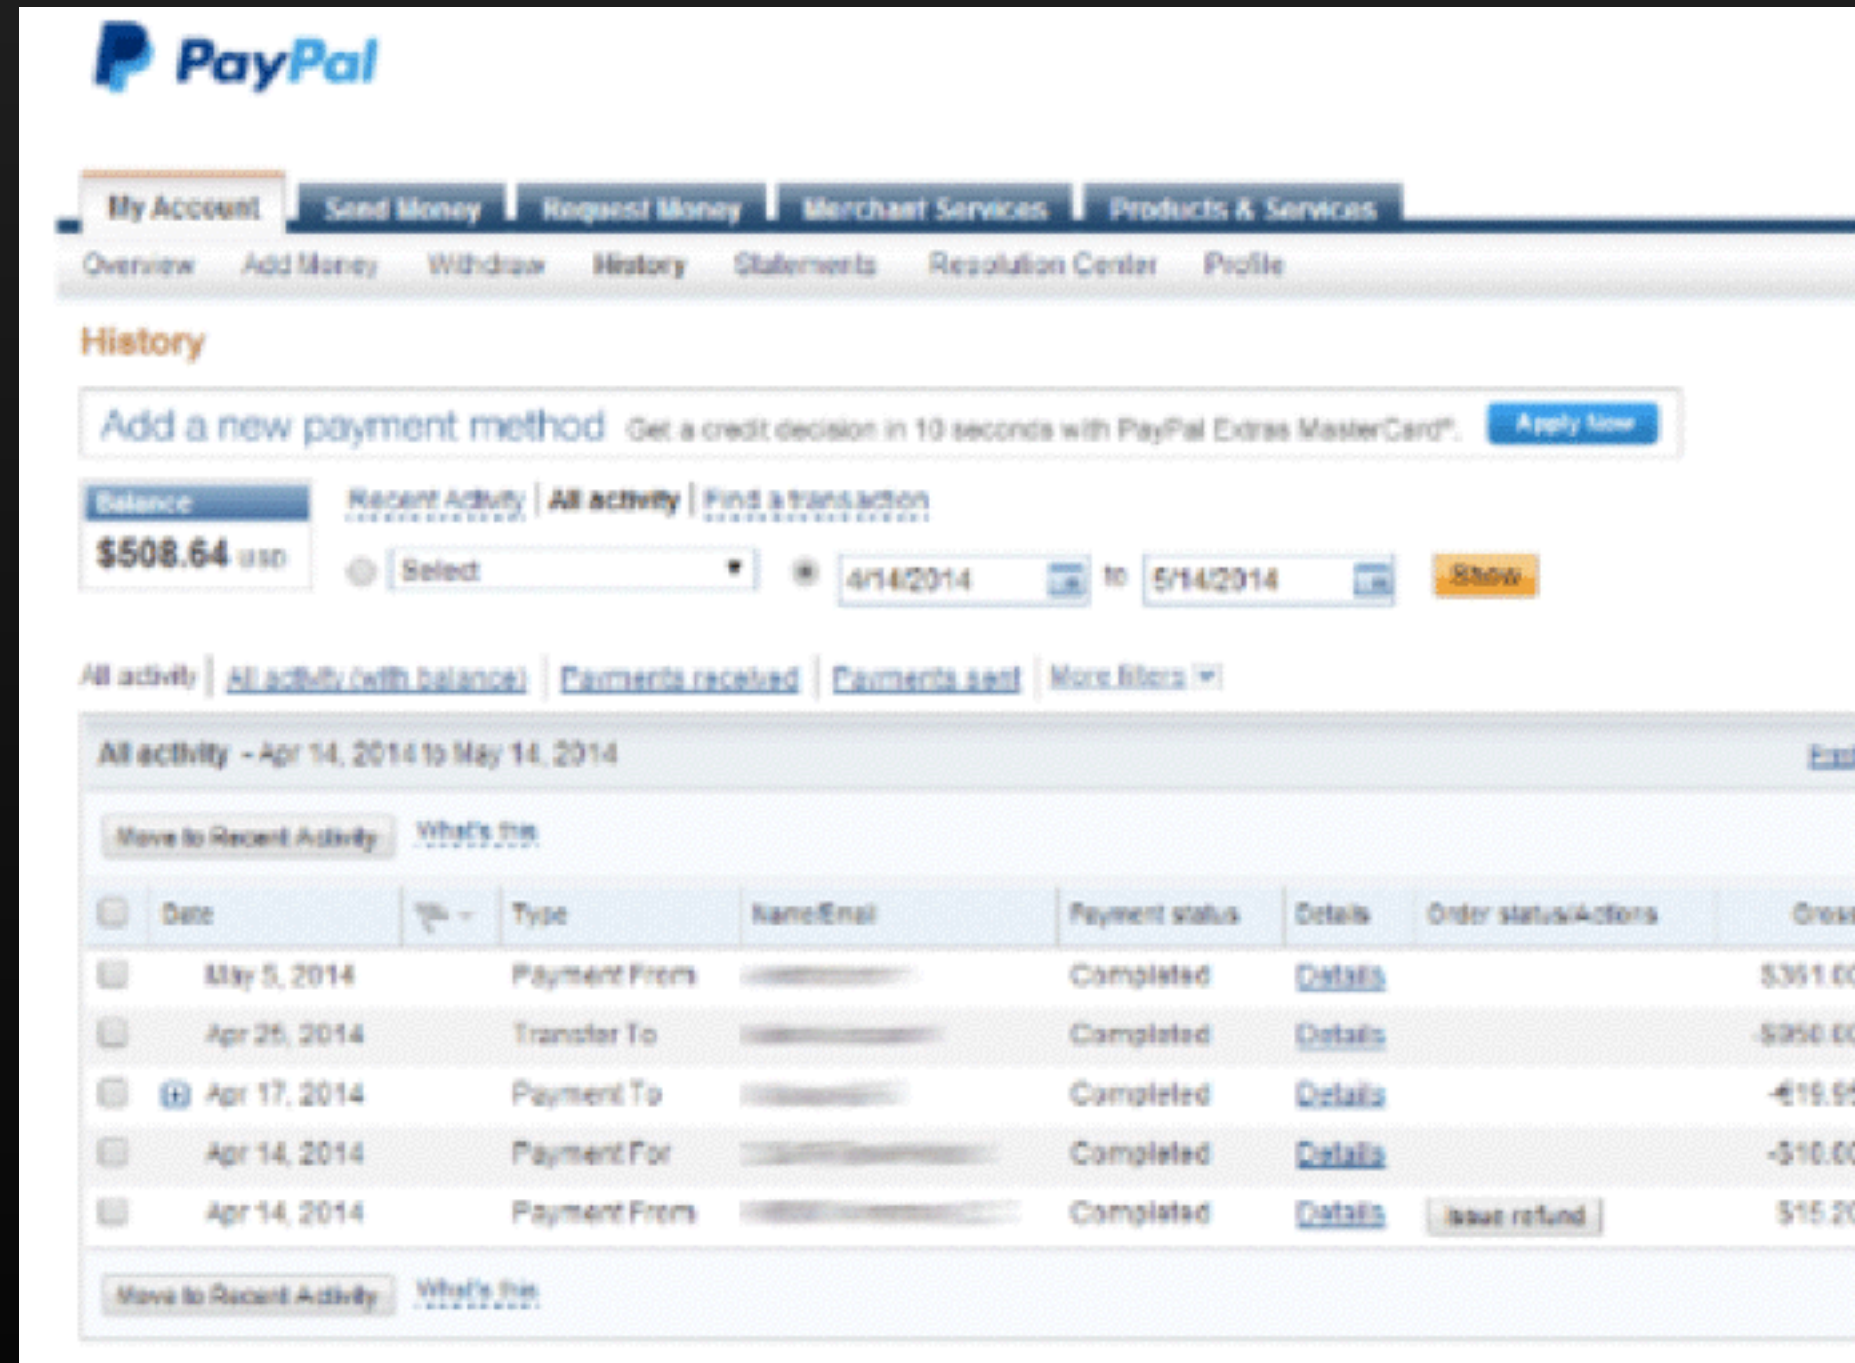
PayPal

My Account | Send Money | Request Money | Merchant Services | Products & Services

Overview | Add Money | Withdraw | History | Statements | Resolution Center | Profile

History

Add a new payment method Get a credit decision in 10 seconds with PayPal Extras MasterCard®. Apply Now

Balance
$508.64 USD

Recent Activity | All activity | Find a transaction

Select 4/14/2014 to 5/14/2014 Show

All activity | All activity (with balance) | Payments received | Payments sent | More filters

All activity - Apr 14, 2014 to May 14, 2014

Move to Recent Activity What's this

| | Date | | Type | Name/Email | Payment status | Details | Order status/Actions | Gross |
|---|---|---|---|---|---|---|---|---|
| | May 5, 2014 | | Payment From | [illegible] | Completed | Details | | $351.0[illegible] |
| | Apr 25, 2014 | | Transfer To | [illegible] | Completed | Details | | -$950.0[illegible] |
| | Apr 17, 2014 | | Payment To | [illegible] | Completed | Details | | -€19.9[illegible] |
| | Apr 14, 2014 | | Payment For | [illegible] | Completed | Details | | -$10.0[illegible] |
| | Apr 14, 2014 | | Payment From | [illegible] | Completed | Details | Issue refund | $15.2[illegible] |

Move to Recent Activity What's this